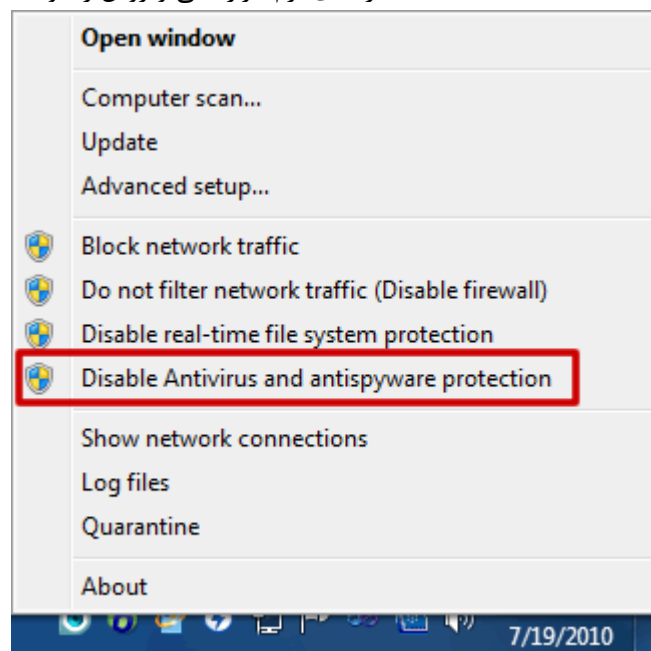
Open window

Computer scan...
Update
Advanced setup...

Block network traffic
Do not filter network traffic (Disable firewall)
Disable real-time file system protection
Disable Antivirus and antispyware protection

Show network connections
Log files
Quarantine

About

7/19/2010